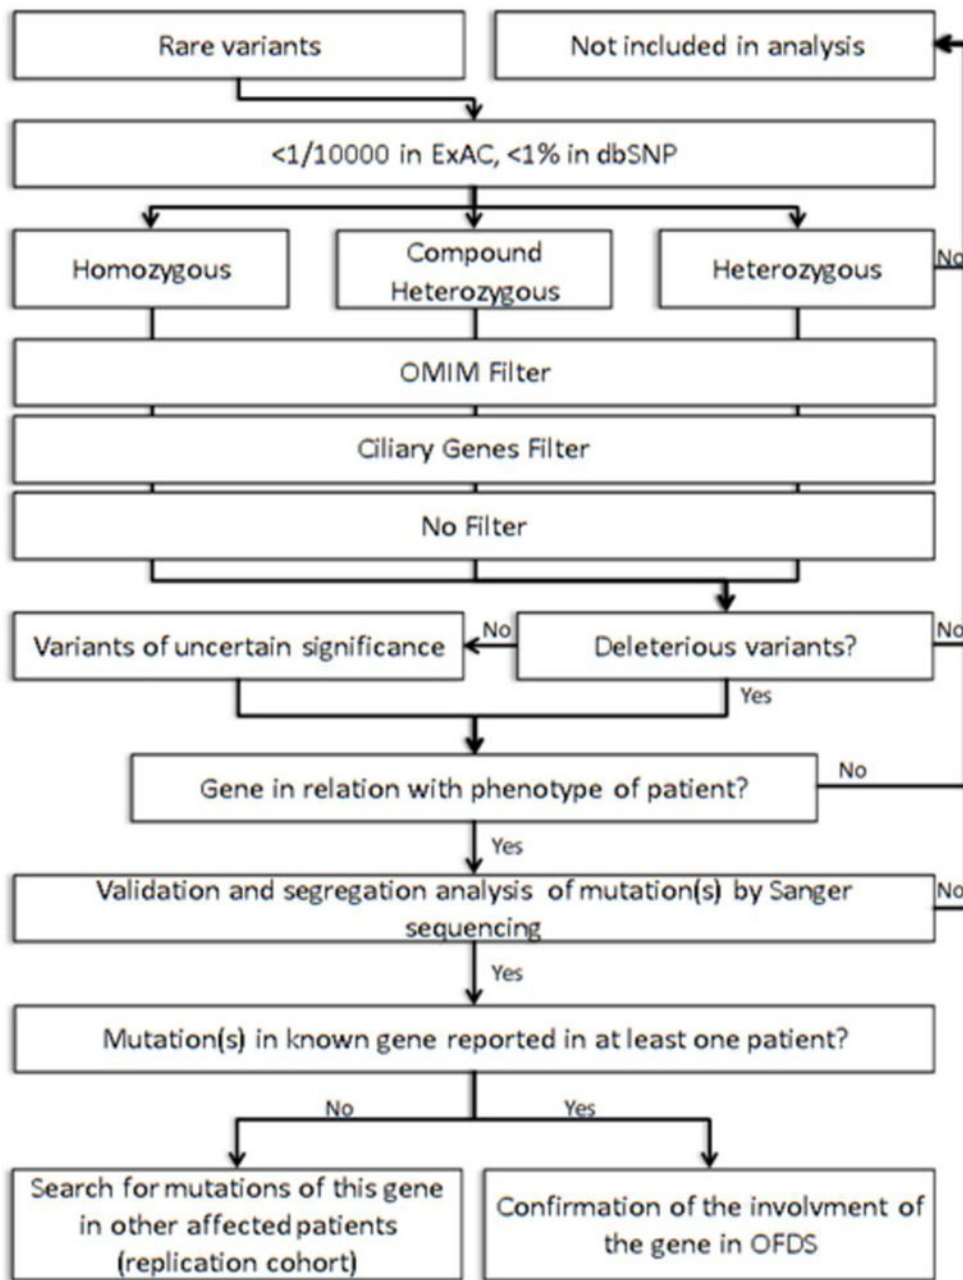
Rare variants

Not included in analysis

<1/10000 in ExAC, <1% in dbSNP

Homozygous

Compound Heterozygous

Heterozygous

No

OMIM Filter

Ciliary Genes Filter

No Filter

Variants of uncertain significance

No

Deleterious variants?

No

Yes

Gene in relation with phenotype of patient?

No

Yes

Validation and segregation analysis of mutation(s) by Sanger sequencing

No

Yes

Mutation(s) in known gene reported in at least one patient?

No

Yes

Search for mutations of this gene in other affected patients (replication cohort)

Confirmation of the involvment of the gene in OFDS